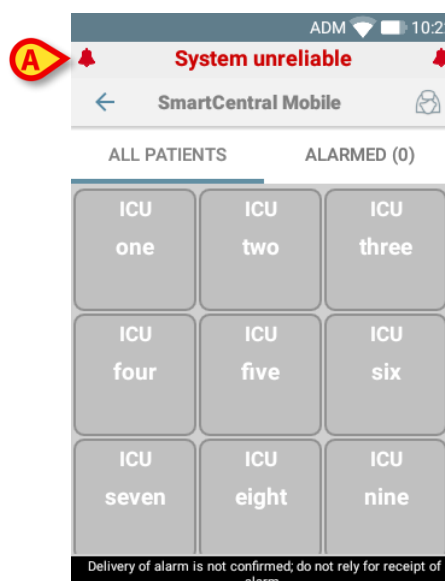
A

ADM 10:2

System unreliable

SmartCentral Mobile

ALL PATIENTS

ALARMED (0)

| ICU one | ICU two | ICU three |
|---|---|---|
| ICU four | ICU five | ICU six |
| ICU seven | ICU eight | ICU nine |

Delivery of alarm is not confirmed; do not rely for receipt of alarm